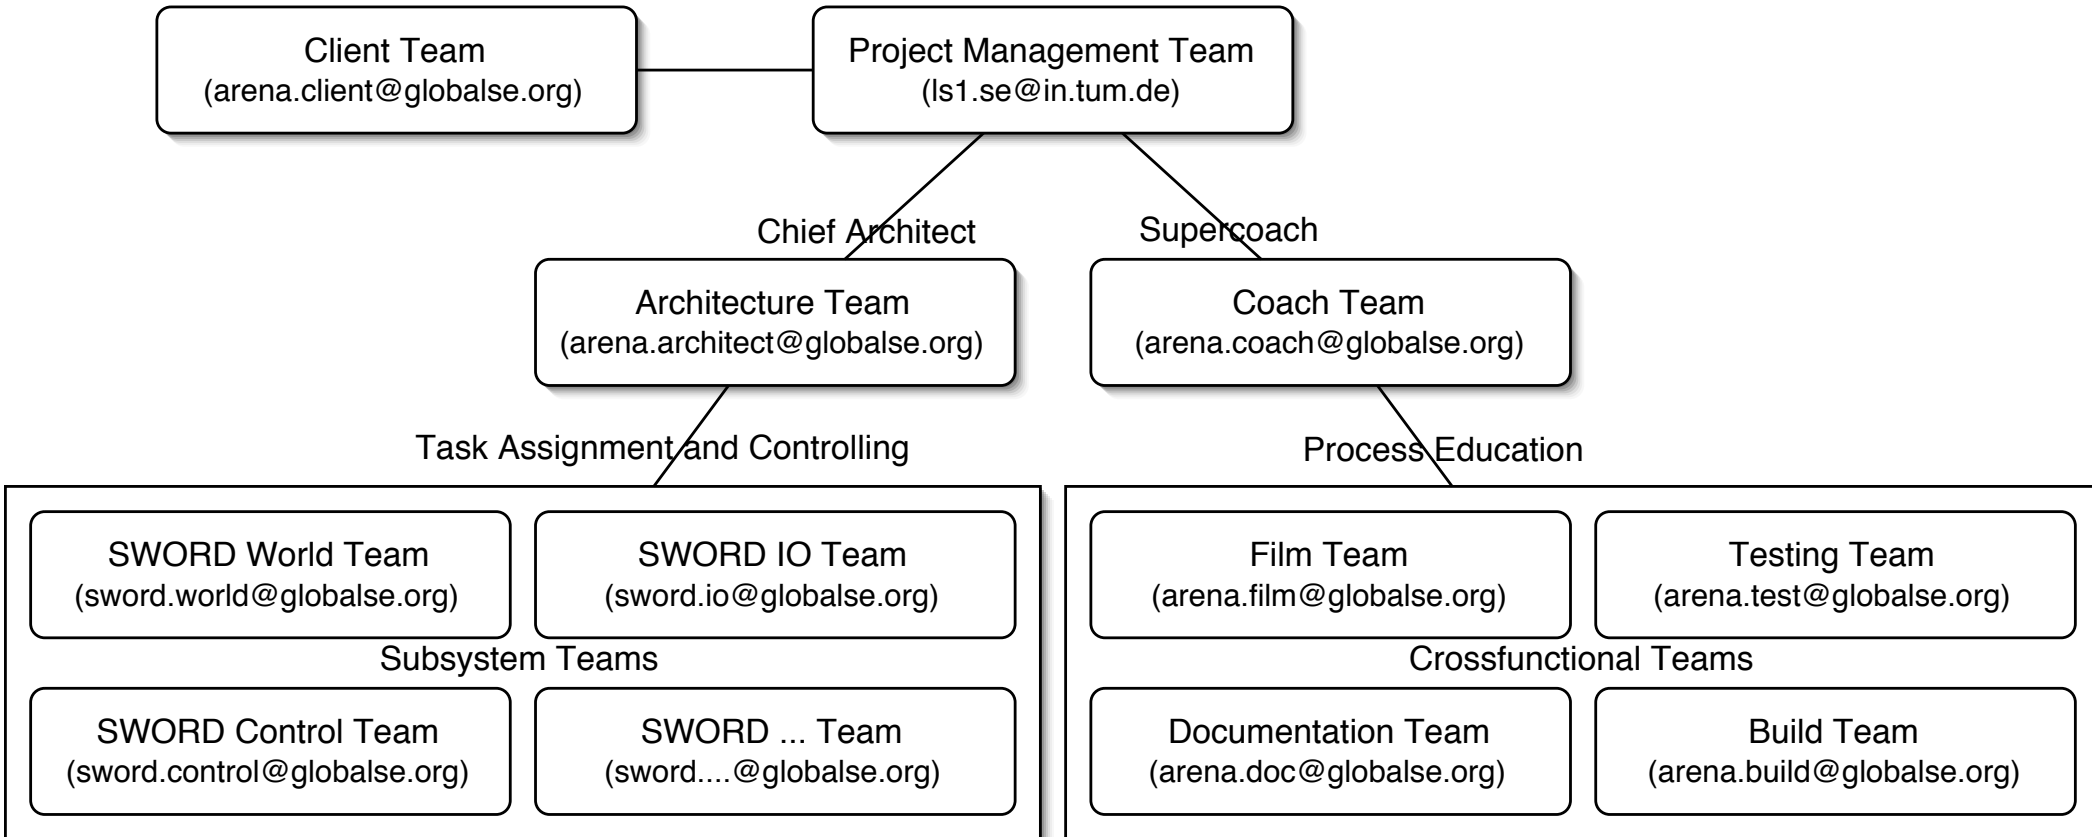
Client Team
(arena.client@globalse.org)

Project Management Team
(ls1.se@in.tum.de)

Chief Architect

Supercoach

Architecture Team
(arena.architect@globalse.org)

Coach Team
(arena.coach@globalse.org)

Task Assignment and Controlling

Process Education

SWORD World Team
(sword.world@globalse.org)

SWORD IO Team
(sword.io@globalse.org)

Subsystem Teams

SWORD Control Team
(sword.control@globalse.org)

SWORD ... Team
(sword....@globalse.org)

Film Team
(arena.film@globalse.org)

Testing Team
(arena.test@globalse.org)

Crossfunctional Teams

Documentation Team
(arena.doc@globalse.org)

Build Team
(arena.build@globalse.org)